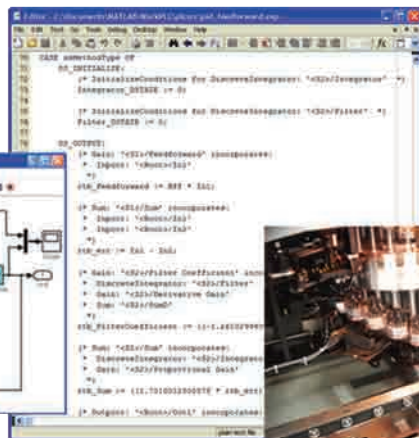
Editor - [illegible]\documents\MATLAB\Work\PLC\plcoder\pid_feedforward.exp
File Edit Text Go Tools Debug Desktop Window Help

CASE ssMethodType OF
SS_INITIALIZE:
(* InitializeConditions for DiscreteIntegrator: '<S2>/Integrator' *)
Integrator_DSTATE := 0;

(* InitializeConditions for DiscreteIntegrator: '<S2>/Filter' *)
Filter_DSTATE := 0;

SS_OUTPUT:
(* Gain: '<S1>/Feedforward' incorporates:
* Inport: '<Root>/In1'
*)
rtb_Feedforward := kff * In1;

(* Sum: '<S1>/Sum' incorporates:
* Inport: '<Root>/In1'
* Inport: '<Root>/In2'
*)
rtb_err := In1 - In2;

(* Gain: '<S2>/Filter Coefficient' incor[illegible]
* DiscreteIntegrator: '<S2>/Filter'
* Gain: '<S2>/Derivative Gain'
* Sum: '<S2>/SumD'
*)
rtb_FilterCoefficient := ((-1.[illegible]

(* Sum: '<S2>/Sum' incorporates:
* DiscreteIntegrator: '<S2>/Integrator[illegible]
* Gain: '<S2>/Proportional Gain'
*)
rtb_Sum := (11.7010032500007E * rtb_err)

(* Outport: '<Root>/Out1' incorporates: